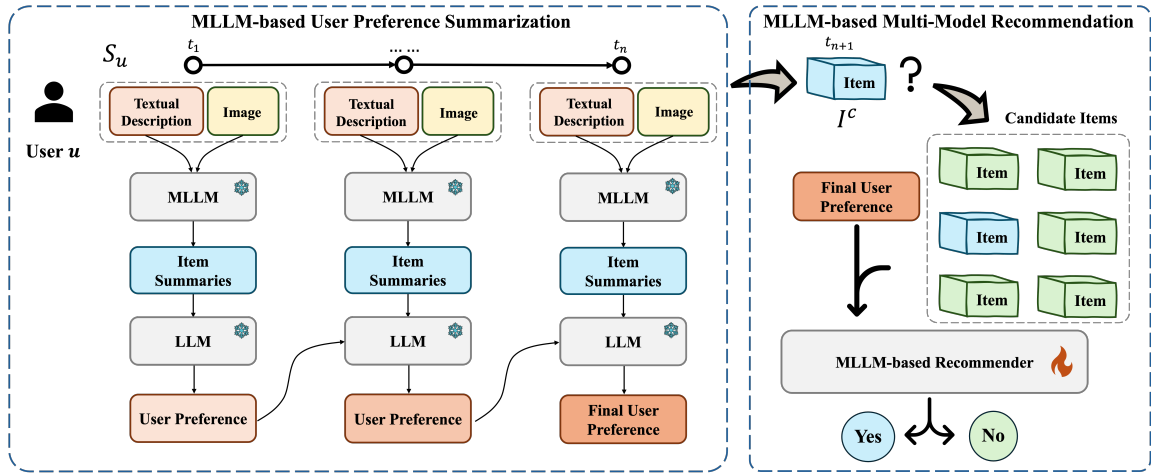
MLLM-based User Preference Summarization

$S_u$

$t_1$

……

$t_n$

User $u$

Textual Description

Image

Textual Description

Image

Textual Description

Image

MLLM

MLLM

MLLM

Item Summaries

Item Summaries

Item Summaries

LLM

LLM

LLM

User Preference

User Preference

Final User Preference

MLLM-based Multi-Model Recommendation

$t_{n+1}$

Item

?

$I^c$

Candidate Items

Item

Item

Item

Item

Item

Item

Final User Preference

MLLM-based Recommender

Yes

No